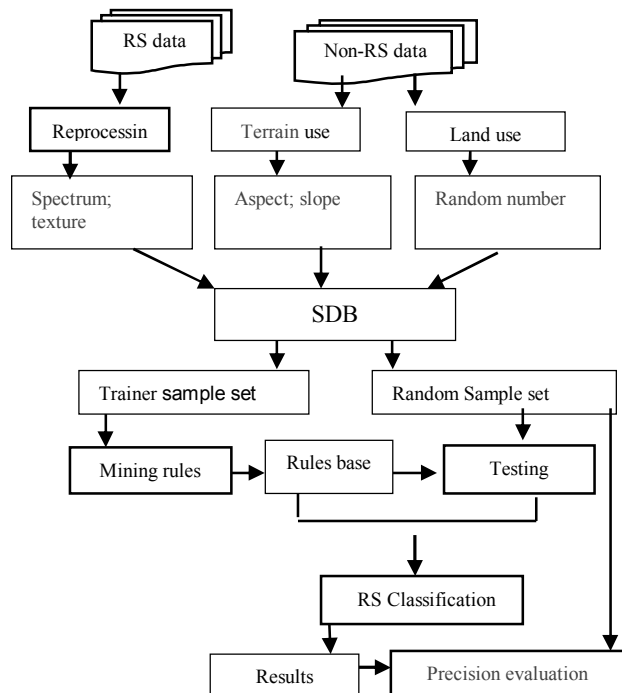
RS data

Non-RS data

Reprocessin

Terrain use

Land use

Spectrum; texture

Aspect; slope

Random number

SDB

Trainer sample set

Random Sample set

Mining rules

Rules base

Testing

RS Classification

Results

Precision evaluation